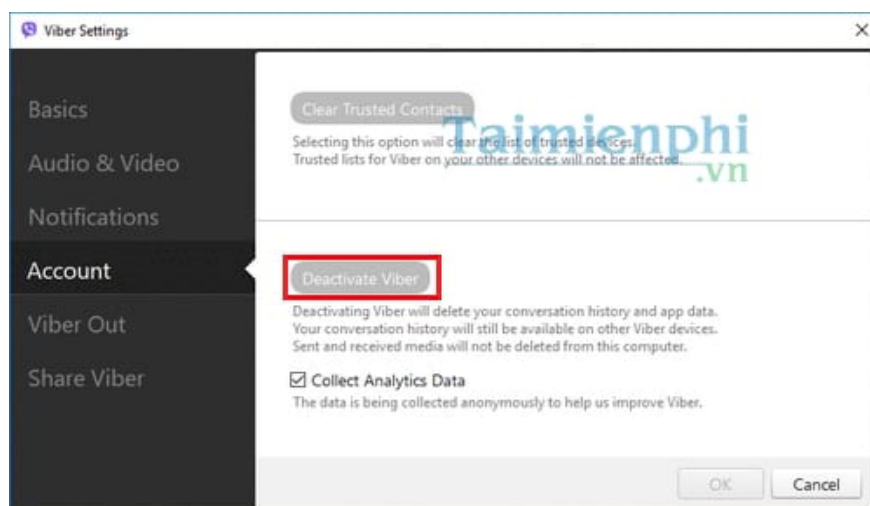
Viber Settings

×

Basics

Audio & Video

Notifications

Account

Viber Out

Share Viber

Clear Trusted Contacts

Selecting this option will clear the list of trusted devices. Trusted lists for Viber on your other devices will not be affected.

Taimienphi .vn

Deactivate Viber

Deactivating Viber will delete your conversation history and app data. Your conversation history will still be available on other Viber devices. Sent and received media will not be deleted from this computer.

☑ Collect Analytics Data

The data is being collected anonymously to help us improve Viber.

OK

Cancel